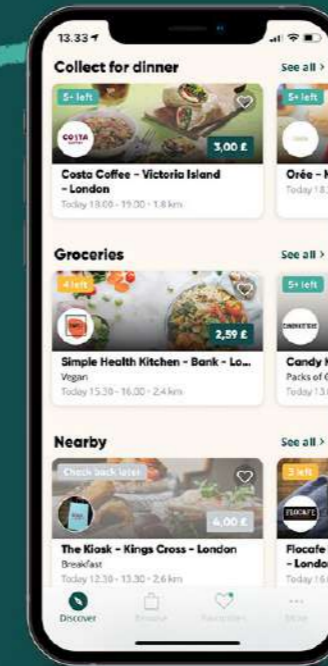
13.33

Collect for dinner

See all >

5+ left

COSTA

3,00 £

Costa Coffee - Victoria Island - London

Today 18:00 - 19:00 · 1.8 km

5+ left

Orée - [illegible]

Today 18:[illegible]

Groceries

See all >

4 left

2,59 £

Simple Health Kitchen - Bank - Lo...

Vegan

Today 15:30 - 16:00 · 2.4 km

5+ left

Candy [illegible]

Packs of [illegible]

Today 13:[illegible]

Nearby

See all >

Check back later

4,00 £

The Kiosk - Kings Cross - London

Breakfast

Today 12:30 - 13:30 · 2.6 km

3 left

FLOCAFE

Flocafe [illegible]

- London

Today 16:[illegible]

Discover

Browse

Favourites

More